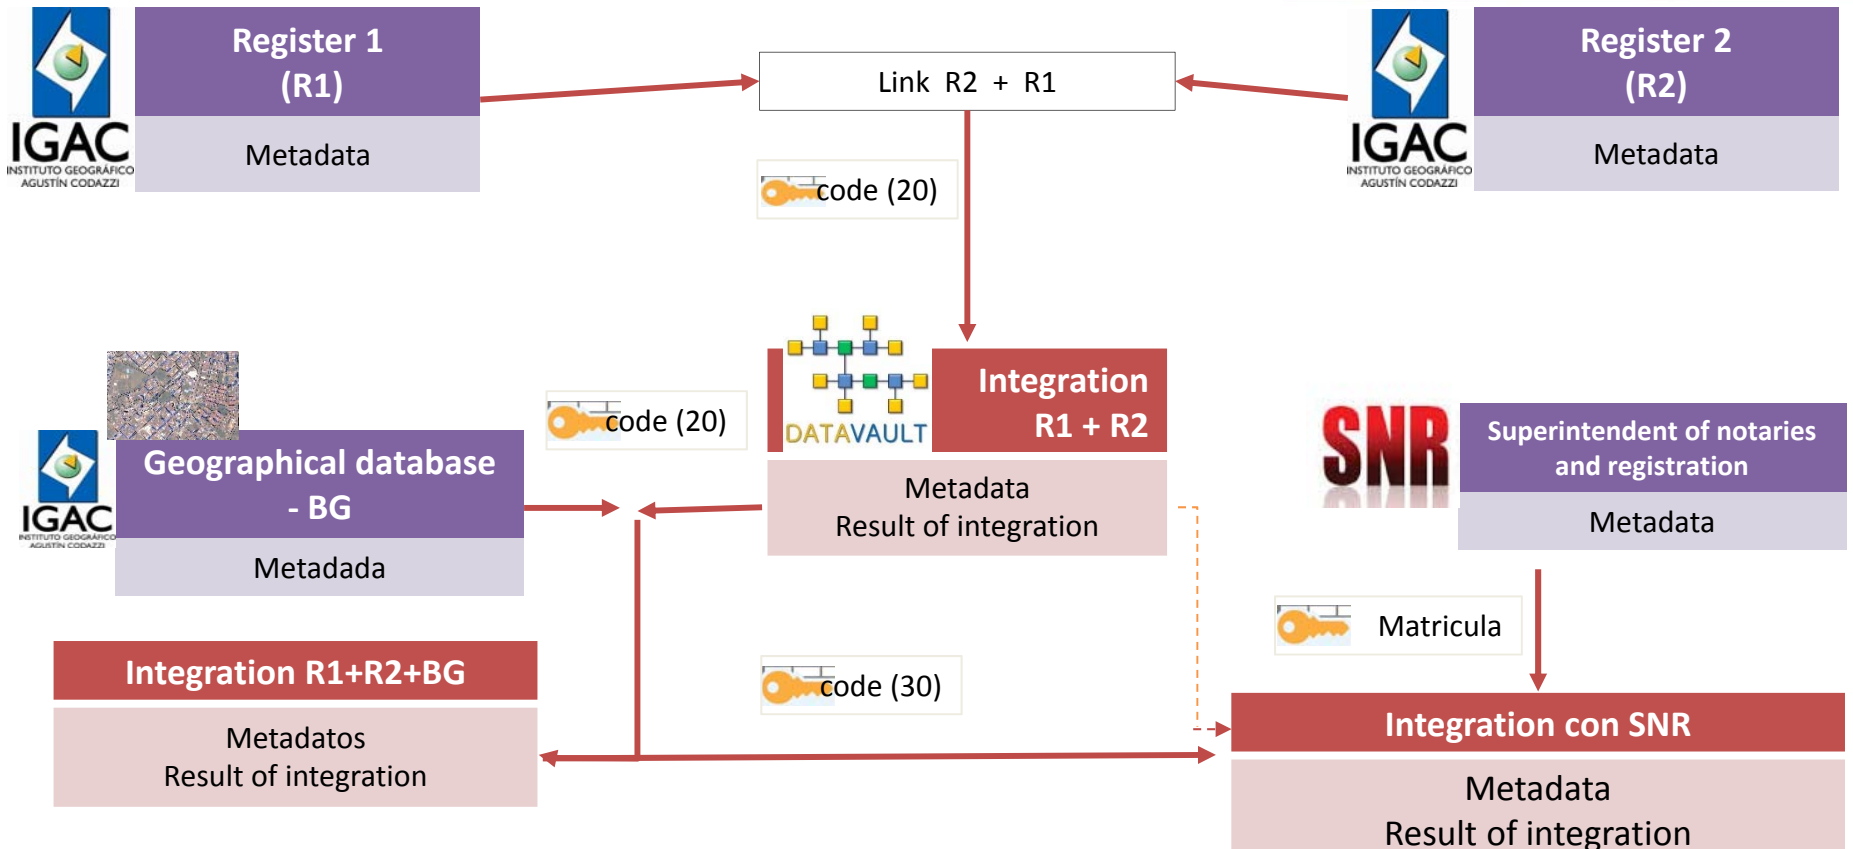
IGAC
INSTITUTO GEOGRÁFICO AGUSTÍN CODAZZI

Register 1
(R1)

Metadata

Link R2 + R1

IGAC
INSTITUTO GEOGRÁFICO AGUSTÍN CODAZZI

Register 2
(R2)

Metadata

code (20)

DATAVAULT

Integration
R1 + R2

Metadata
Result of integration

code (20)

IGAC
INSTITUTO GEOGRÁFICO AGUSTÍN CODAZZI

Geographical database - BG

Metadada

SNR

Superintendent of notaries and registration

Metadata

Matricula

Integration R1+R2+BG

Metadatos
Result of integration

code (30)

Integration con SNR

Metadata
Result of integration